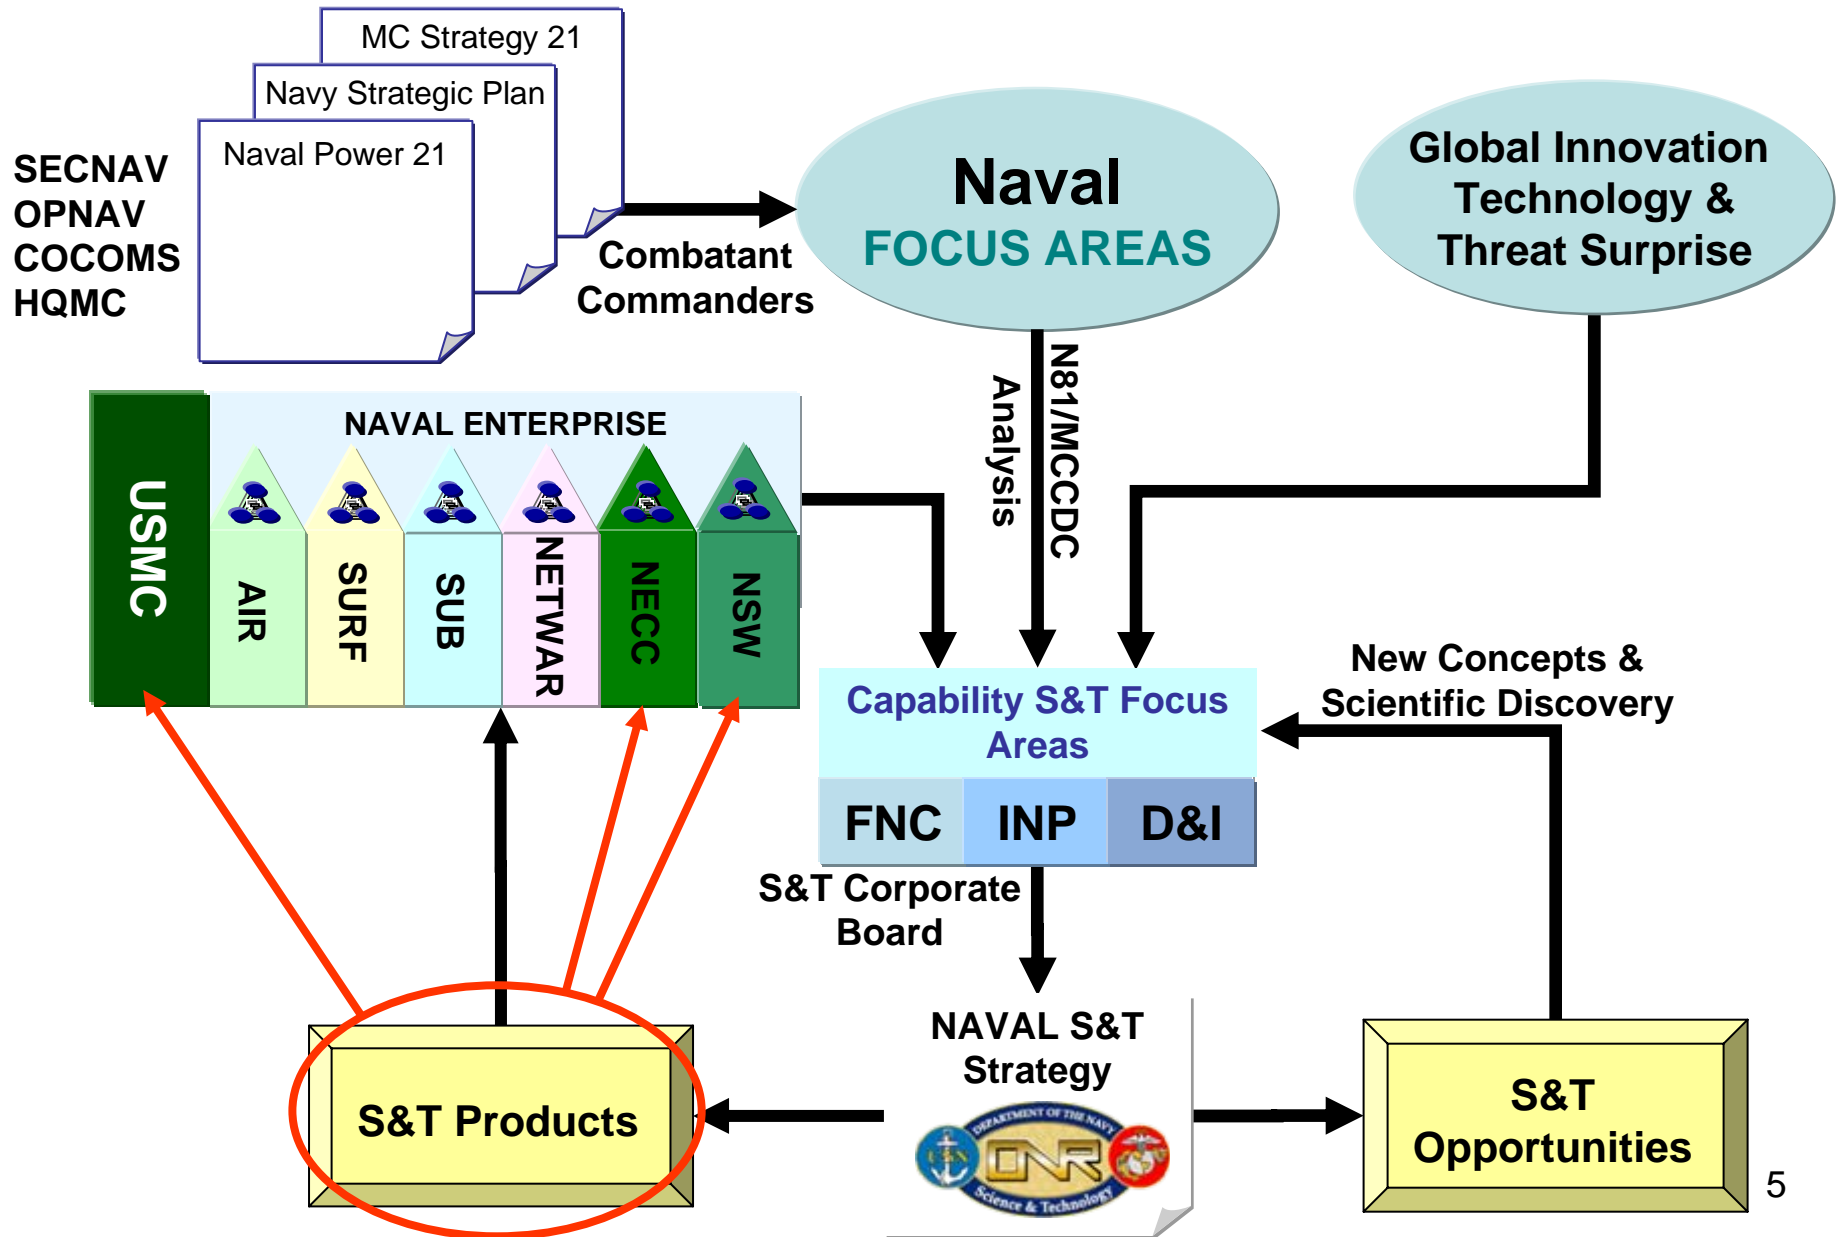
MC Strategy 21

Navy Strategic Plan

Naval Power 21

SECNAV
OPNAV
COCOMS
HQMC

Combatant Commanders

Naval
FOCUS AREAS

Global Innovation Technology & Threat Surprise

NAVAL ENTERPRISE

USMC

AIR

SURF

SUB

NETWAR

NECC

NSW

Analysis

N81/MCCDC

New Concepts & Scientific Discovery

Capability S&T Focus Areas

| FNC | INP | D&I |
|---|---|---|

S&T Corporate Board

NAVAL S&T Strategy

DEPARTMENT OF THE NAVY
ONR
Science & Technology

S&T Products

S&T Opportunities

5